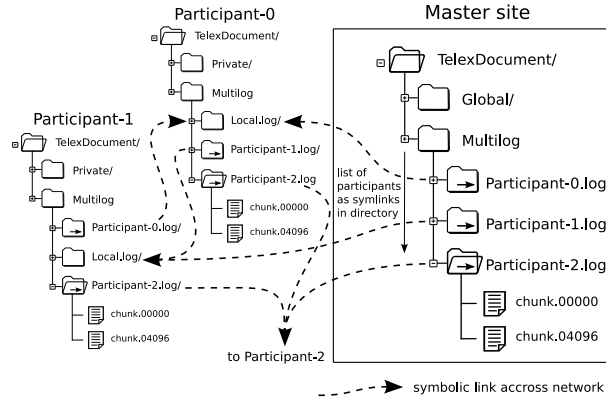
Participant-0

TelexDocument/

Private/

Multilog

Local.log/

Participant-1.log

Participant-2.log

chunk.00000

chunk.04096

Participant-1

TelexDocument/

Private/

Multilog

Participant-0.log/

Local.log/

Participant-2.log/

chunk.00000

chunk.04096

to Participant-2

Master site

TelexDocument/

Global/

Multilog

list of participants as symlinks in directory

Participant-0.log

Participant-1.log

Participant-2.log

chunk.00000

chunk.04096

symbolic link accross network